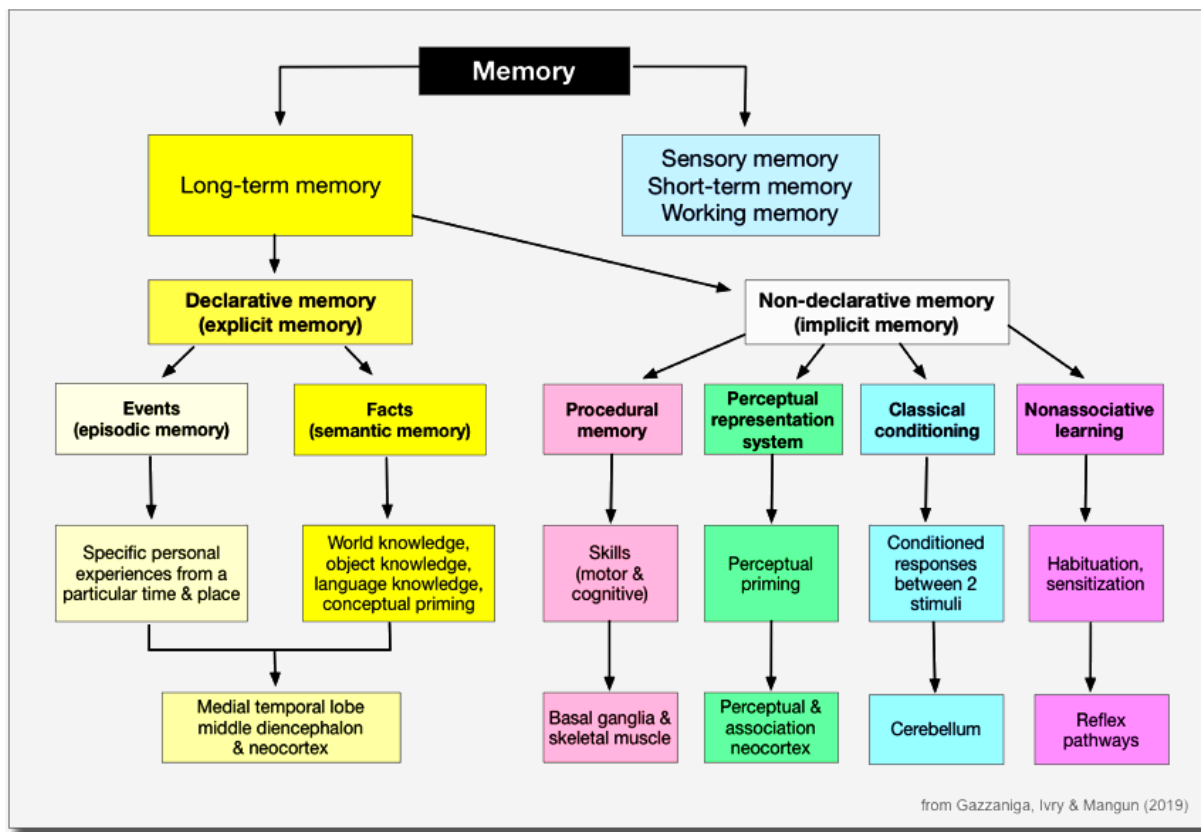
Memory

Long-term memory

Sensory memory
Short-term memory
Working memory

Declarative memory
(explicit memory)

Non-declarative memory
(implicit memory)

Events
(episodic memory)

Facts
(semantic memory)

Procedural memory

Perceptual representation system

Classical conditioning

Nonassociative learning

Specific personal experiences from a particular time & place

World knowledge, object knowledge, language knowledge, conceptual priming

Skills (motor & cognitive)

Perceptual priming

Conditioned responses between 2 stimuli

Habituation, sensitization

Medial temporal lobe middle diencephalon & neocortex

Basal ganglia & skeletal muscle

Perceptual & association neocortex

Cerebellum

Reflex pathways

from Gazzaniga, Ivry & Mangun (2019)